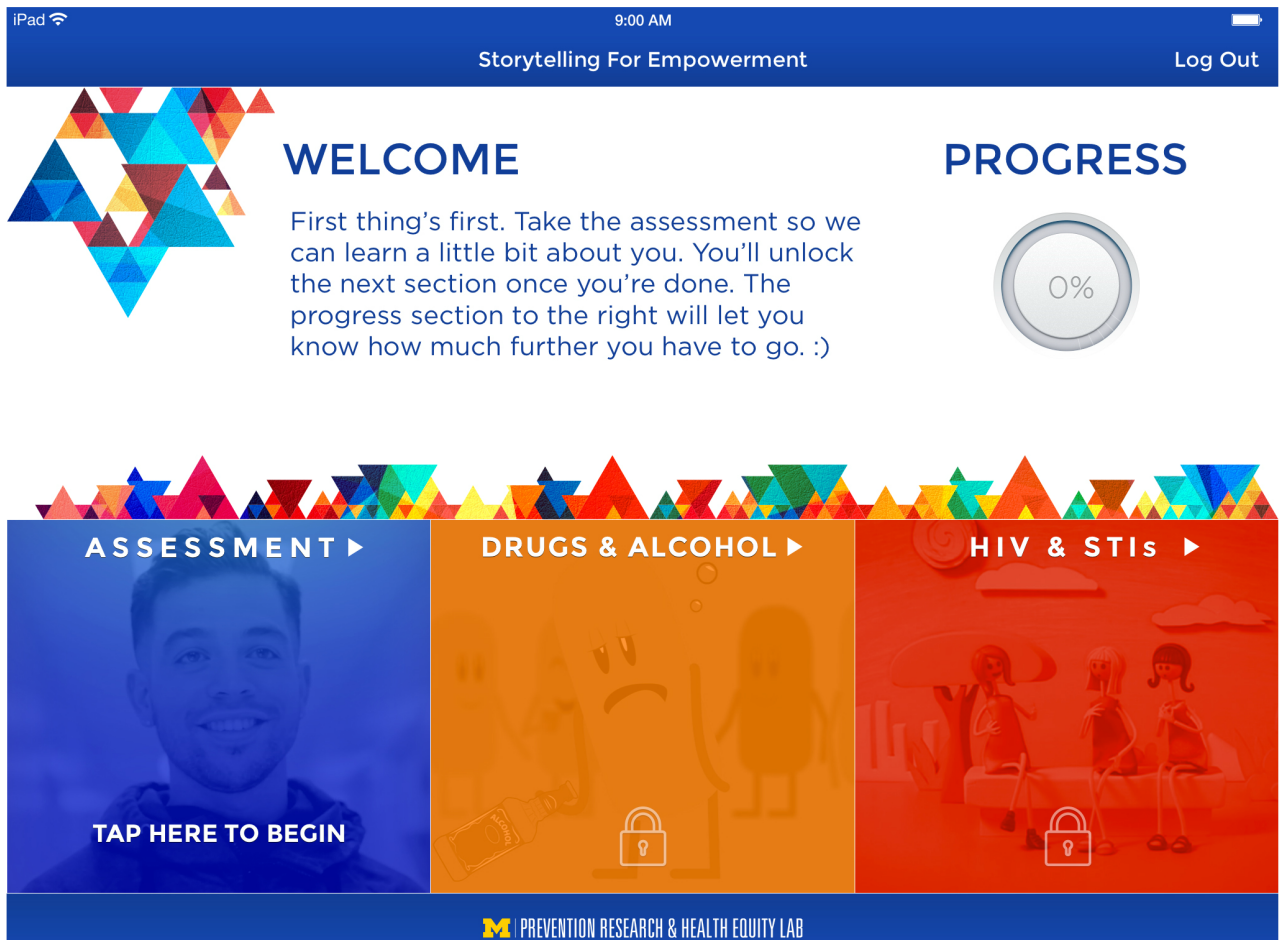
iPad

9:00 AM

Storytelling For Empowerment

Log Out

WELCOME

First thing's first. Take the assessment so we can learn a little bit about you. You'll unlock the next section once you're done. The progress section to the right will let you know how much further you have to go. :)

PROGRESS

0%

ASSESSMENT ▶

TAP HERE TO BEGIN

DRUGS & ALCOHOL ▶

ALCOHOL

HIV & STIs ▶

M | PREVENTION RESEARCH & HEALTH EQUITY LAB